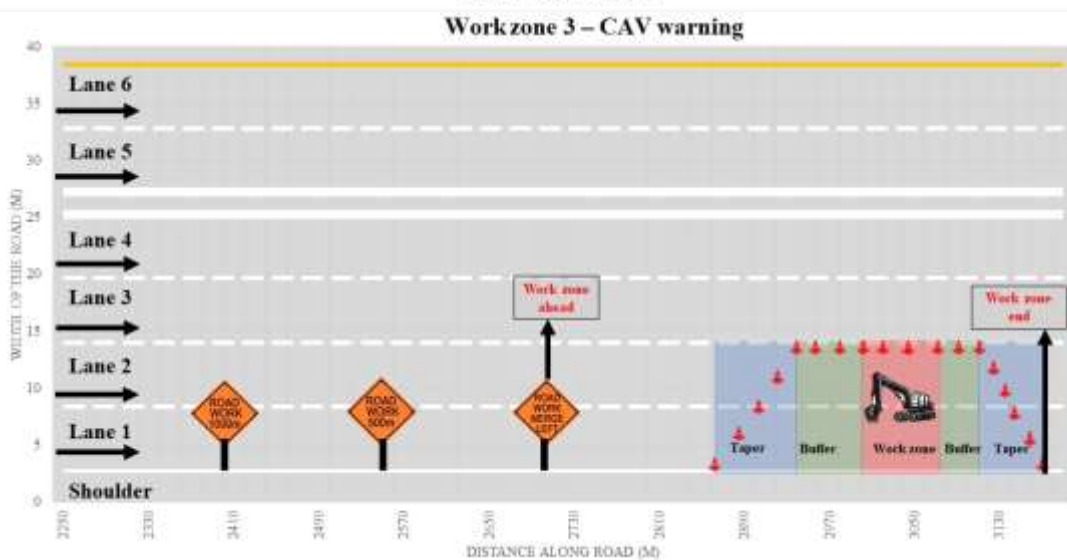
Work zone 3 – CAV warning

40
35
30
25
20
15
10
5
0

WIDTH OF THE ROAD (M)

Lane 6
Lane 5
Lane 4
Lane 3
Lane 2
Lane 1
Shoulder

ROAD WORK 1000m
ROAD WORK 500m
ROAD WORK MERGE LEFT

Work zone ahead
Work zone end

Taper
Buffer
Work zone
Buffer
Taper

2250
2330
2410
2490
2570
2650
2730
2810
2890
2970
3050
3130

DISTANCE ALONG ROAD (M)